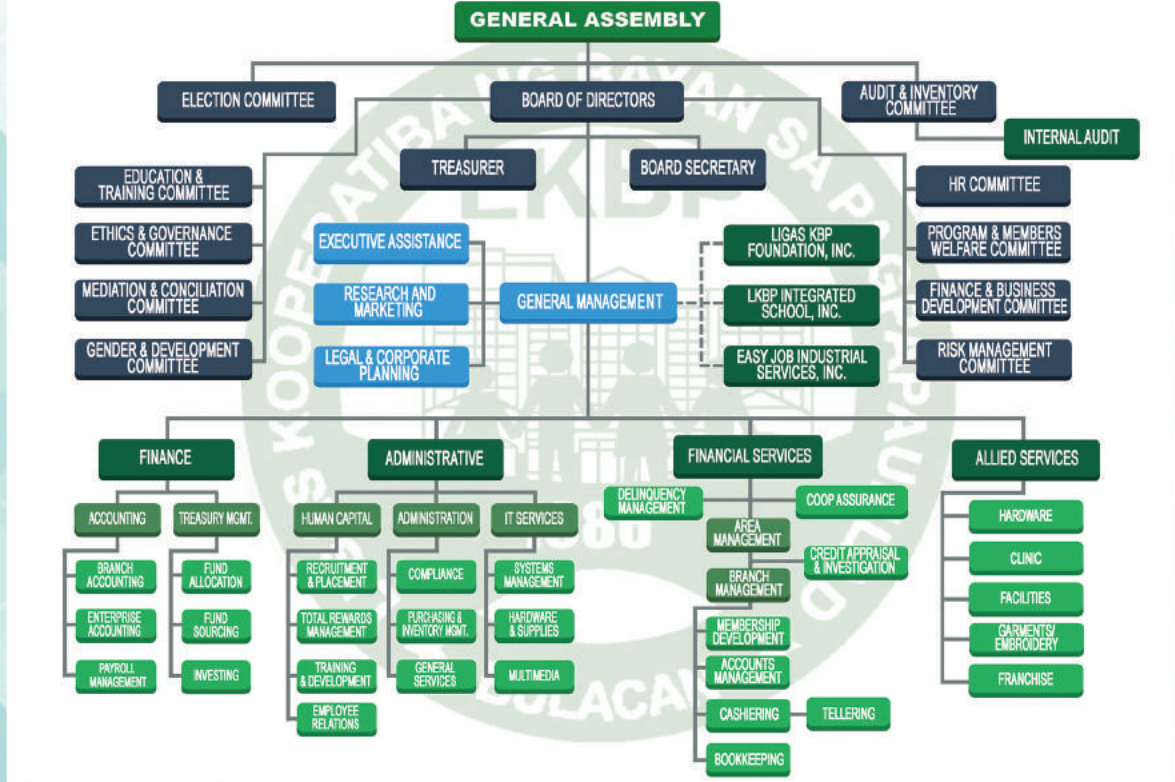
GENERAL ASSEMBLY

ELECTION COMMITTEE

BOARD OF DIRECTORS

AUDIT & INVENTORY COMMITTEE

INTERNAL AUDIT

TREASURER

BOARD SECRETARY

EDUCATION & TRAINING COMMITTEE

ETHICS & GOVERNANCE COMMITTEE

MEDIATION & CONCILIATION COMMITTEE

GENDER & DEVELOPMENT COMMITTEE

HR COMMITTEE

PROGRAM & MEMBERS WELFARE COMMITTEE

FINANCE & BUSINESS DEVELOPMENT COMMITTEE

RISK MANAGEMENT COMMITTEE

EXECUTIVE ASSISTANCE

RESEARCH AND MARKETING

LEGAL & CORPORATE PLANNING

GENERAL MANAGEMENT

LIGAS KBP FOUNDATION, INC.

LKBP INTEGRATED SCHOOL, INC.

EASY JOB INDUSTRIAL SERVICES, INC.

FINANCE

ACCOUNTING

BRANCH ACCOUNTING

ENTERPRISE ACCOUNTING

PAYROLL MANAGEMENT

TREASURY MGMT.

FUND ALLOCATION

FUND SOURCING

INVESTING

ADMINISTRATIVE

HUMAN CAPITAL

RECRUITMENT & PLACEMENT

TOTAL REWARDS MANAGEMENT

TRAINING & DEVELOPMENT

EMPLOYEE RELATIONS

ADMINISTRATION

COMPLIANCE

PURCHASING & INVENTORY MGMT.

GENERAL SERVICES

IT SERVICES

SYSTEMS MANAGEMENT

HARDWARE & SUPPLIES

MULTIMEDIA

FINANCIAL SERVICES

DELINQUENCY MANAGEMENT

COOP ASSURANCE

AREA MANAGEMENT

CREDIT APPRAISAL & INVESTIGATION

BRANCH MANAGEMENT

MEMBERSHIP DEVELOPMENT

ACCOUNTS MANAGEMENT

CASHIERING

TELLERING

BOOKKEEPING

ALLIED SERVICES

HARDWARE

CLINIC

FACILITIES

GARMENTS/ EMBROIDERY

FRANCHISE